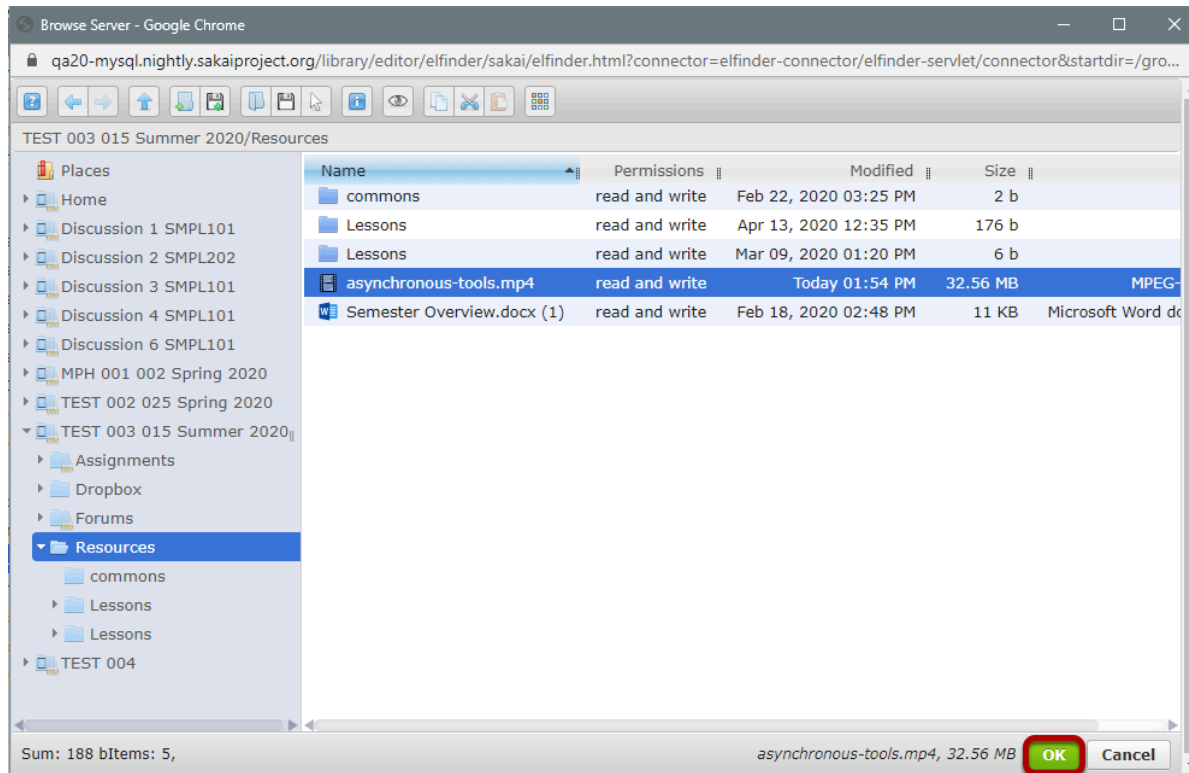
Browse Server - Google Chrome

qa20-mysql.nightly.sakaiproject.org/library/editor/elfinder/sakai/elfinder.html?connector=elfinder-connector/elfinder-servlet/connector&startdir=/gro...

TEST 003 015 Summer 2020/Resources

Places
Home
Discussion 1 SMPL101
Discussion 2 SMPL202
Discussion 3 SMPL101
Discussion 4 SMPL101
Discussion 6 SMPL101
MPH 001 002 Spring 2020
TEST 002 025 Spring 2020
TEST 003 015 Summer 2020
Assignments
Dropbox
Forums
Resources
commons
Lessons
Lessons
TEST 004

| Name | Permissions | Modified | Size | |
|---|---|---|---|---|
| commons | read and write | Feb 22, 2020 03:25 PM | 2 b | |
| Lessons | read and write | Apr 13, 2020 12:35 PM | 176 b | |
| Lessons | read and write | Mar 09, 2020 01:20 PM | 6 b | |
| asynchronous-tools.mp4 | read and write | Today 01:54 PM | 32.56 MB | MPEG- |
| Semester Overview.docx (1) | read and write | Feb 18, 2020 02:48 PM | 11 KB | Microsoft Word dc |

Sum: 188 bItems: 5,

asynchronous-tools.mp4, 32.56 MB

OK

Cancel